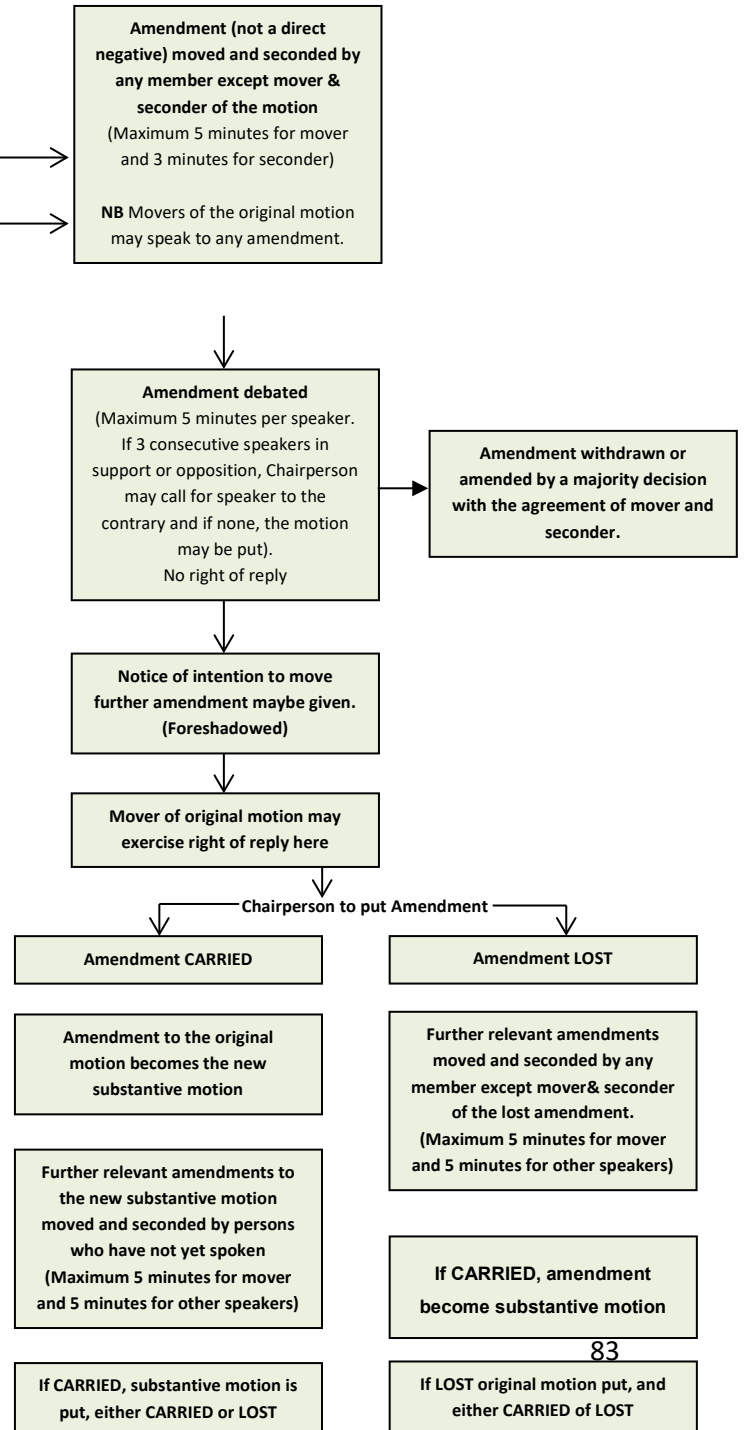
Amendment (not a direct negative) moved and seconded by any member except mover & seconder of the motion
(Maximum 5 minutes for mover and 3 minutes for seconder)

NB Movers of the original motion may speak to any amendment.

Amendment debated
(Maximum 5 minutes per speaker. If 3 consecutive speakers in support or opposition, Chairperson may call for speaker to the contrary and if none, the motion may be put).
No right of reply

Amendment withdrawn or amended by a majority decision with the agreement of mover and seconder.

Notice of intention to move further amendment maybe given. (Foreshadowed)

Mover of original motion may exercise right of reply here

Chairperson to put Amendment

Amendment CARRIED

Amendment LOST

Amendment to the original motion becomes the new substantive motion

Further relevant amendments to the new substantive motion moved and seconded by persons who have not yet spoken (Maximum 5 minutes for mover and 5 minutes for other speakers)

If CARRIED, substantive motion is put, either CARRIED or LOST

Further relevant amendments moved and seconded by any member except mover& seconder of the lost amendment. (Maximum 5 minutes for mover and 5 minutes for other speakers)

If CARRIED, amendment become substantive motion

83

If LOST original motion put, and either CARRIED of LOST